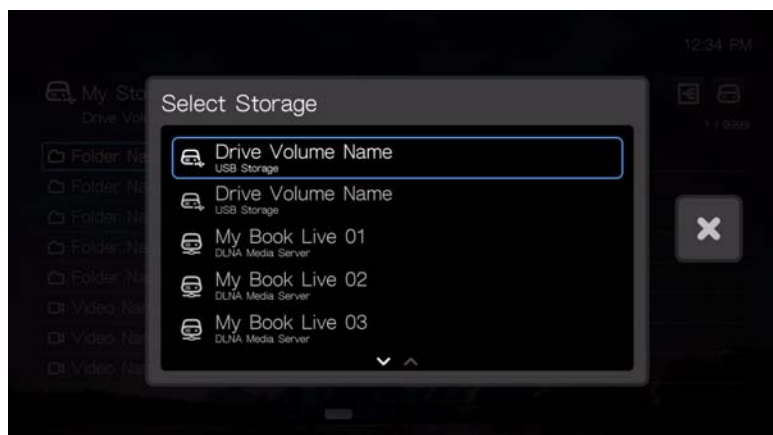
12:34 PM

My Sto
Drive Vol

1 / 9999

Folder Na
Folder Na
Folder Na
Folder Na
Folder Na
Video Na
Video Na
Video Na

Select Storage

Drive Volume Name
USB Storage

Drive Volume Name
USB Storage

My Book Live 01
DLNA Media Server

My Book Live 02
DLNA Media Server

My Book Live 03
DLNA Media Server